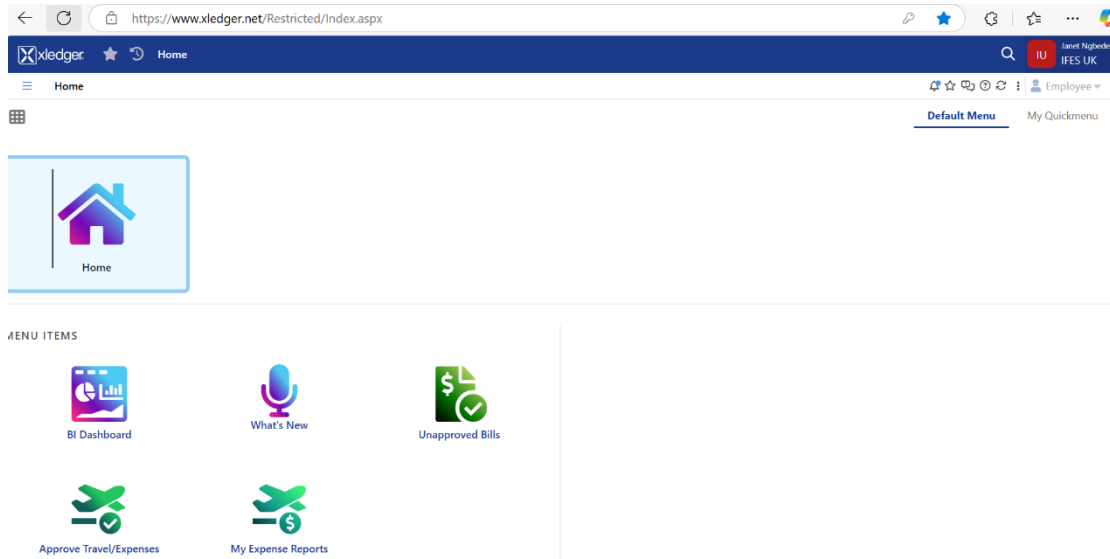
https://www.xledger.net/Restricted/Index.aspx

xledger Home

IU Janet Ngbede IFES UK

Home

Employee

Default Menu My Quickmenu

Home

MENU ITEMS

BI Dashboard

What's New

Unapproved Bills

Approve Travel/Expenses

My Expense Reports